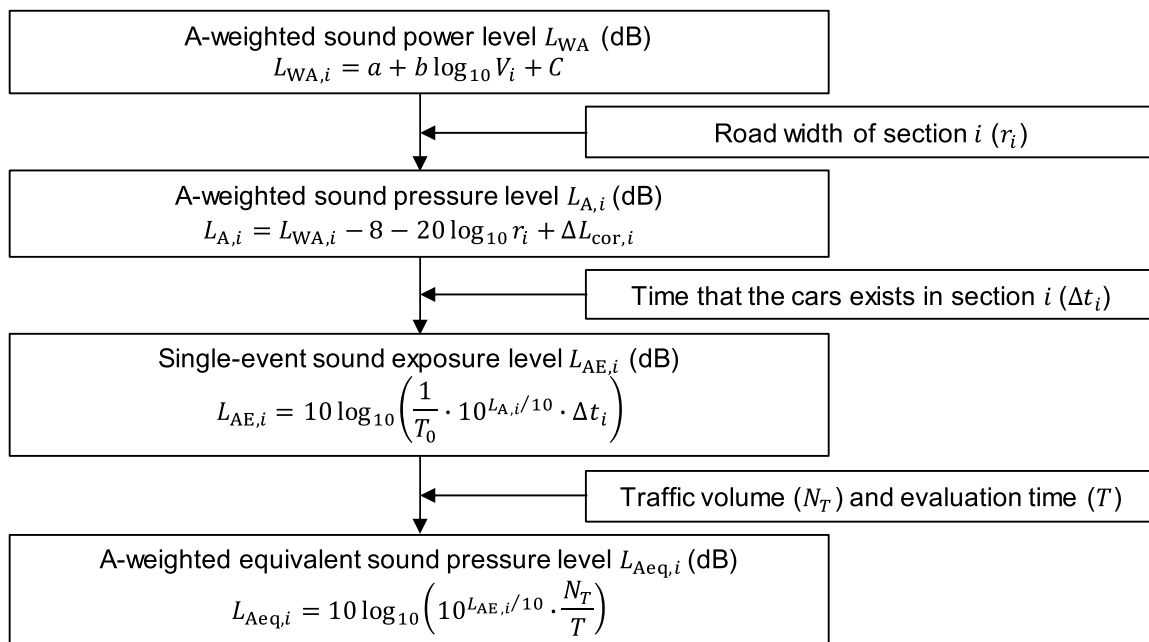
A-weighted sound power level $L_{\mathrm{WA}}$ (dB)
$L_{\mathrm{WA},i} = a + b\log_{10}V_i + C$

Road width of section $i$ $(r_i)$

A-weighted sound pressure level $L_{\mathrm{A},i}$ (dB)
$L_{\mathrm{A},i} = L_{\mathrm{WA},i} - 8 - 20\log_{10}r_i + \Delta L_{\mathrm{cor},i}$

Time that the cars exists in section $i$ $(\Delta t_i)$

Single-event sound exposure level $L_{\mathrm{AE},i}$ (dB)
$L_{\mathrm{AE},i} = 10\log_{10}\left(\frac{1}{T_0}\cdot 10^{L_{\mathrm{A},i}/10}\cdot \Delta t_i\right)$

Traffic volume $(N_T)$ and evaluation time $(T)$

A-weighted equivalent sound pressure level $L_{\mathrm{Aeq},i}$ (dB)
$L_{\mathrm{Aeq},i} = 10\log_{10}\left(10^{L_{\mathrm{AE},i}/10}\cdot\frac{N_T}{T}\right)$